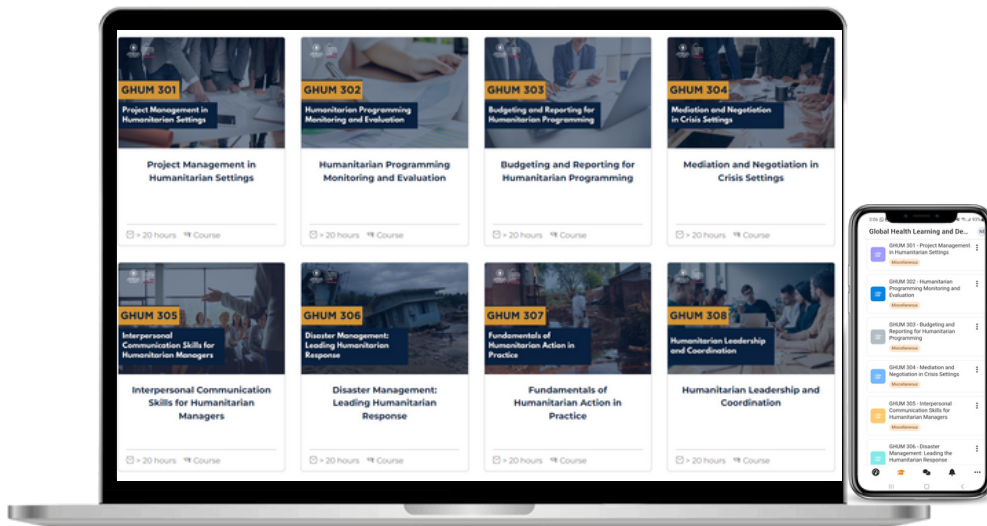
GHUM 301
Project Management in Humanitarian Settings

Project Management in Humanitarian Settings

> 20 hours Course

GHUM 302
Humanitarian Programming Monitoring and Evaluation

Humanitarian Programming Monitoring and Evaluation

> 20 hours Course

GHUM 303
Budgeting and Reporting for Humanitarian Programming

Budgeting and Reporting for Humanitarian Programming

> 20 hours Course

GHUM 304
Mediation and Negotiation in Crisis Settings

Mediation and Negotiation in Crisis Settings

> 20 hours Course

GHUM 305
Interpersonal Communication Skills for Humanitarian Managers

Interpersonal Communication Skills for Humanitarian Managers

> 20 hours Course

GHUM 306
Disaster Management: Leading Humanitarian Response

Disaster Management: Leading Humanitarian Response

> 20 hours Course

GHUM 307
Fundamentals of Humanitarian Action in Practice

Fundamentals of Humanitarian Action in Practice

> 20 hours Course

GHUM 308
Humanitarian Leadership and Coordination

Humanitarian Leadership and Coordination

> 20 hours Course

Global Health Learning and De...

GHUM 301 - Project Management in Humanitarian Settings
Miscellaneous

GHUM 302 - Humanitarian Programming Monitoring and Evaluation
Miscellaneous

GHUM 303 - Budgeting and Reporting for Humanitarian Programming
Miscellaneous

GHUM 304 - Mediation and Negotiation in Crisis Settings
Miscellaneous

GHUM 305 - Interpersonal Communication Skills for Humanitarian Managers
Miscellaneous

GHUM 306 - Disaster Management: Leading the Humanitarian Response